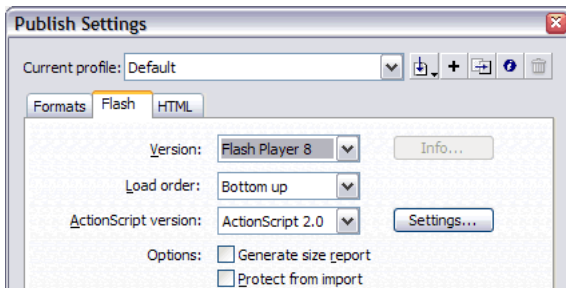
Publish Settings

Current profile: Default

Formats Flash HTML

Version: Flash Player 8 Info...

Load order: Bottom up

ActionScript version: ActionScript 2.0 Settings...

Options: Generate size report

Protect from import